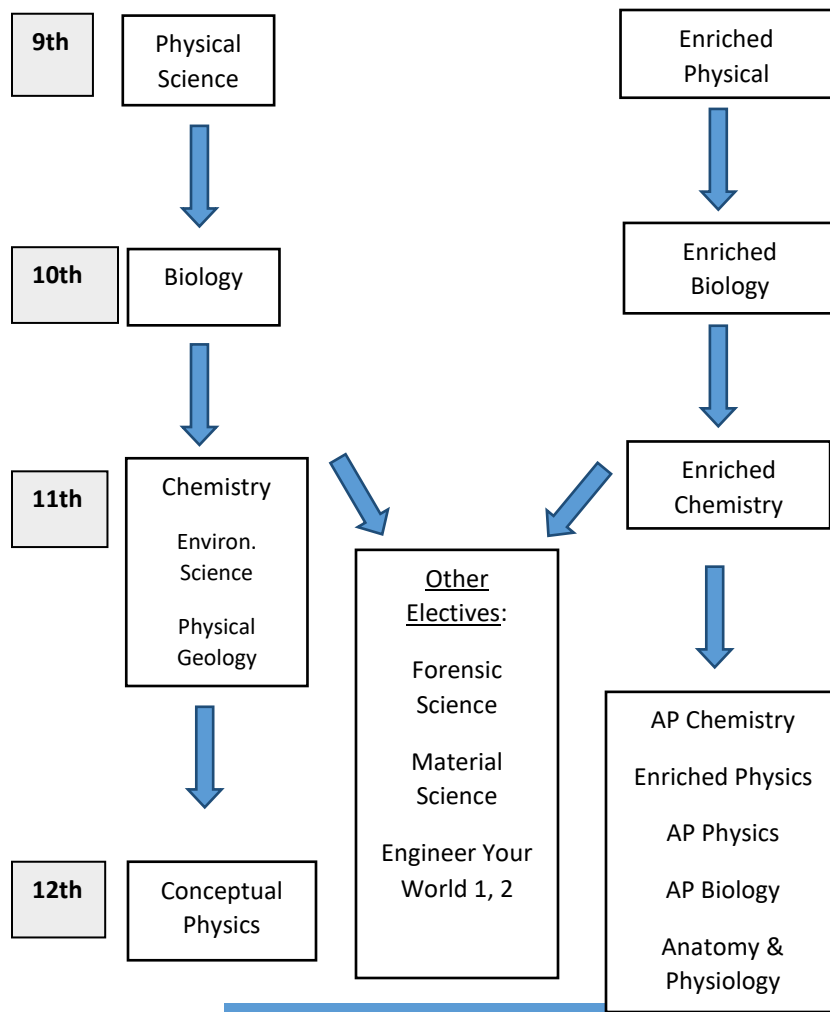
9th

Physical Science

Enriched Physical

10th

Biology

Enriched Biology

11th

Chemistry

Environ. Science

Physical Geology

Enriched Chemistry

Other Electives:

Forensic Science

Material Science

Engineer Your World 1, 2

AP Chemistry

Enriched Physics

AP Physics

AP Biology

Anatomy & Physiology

12th

Conceptual Physics